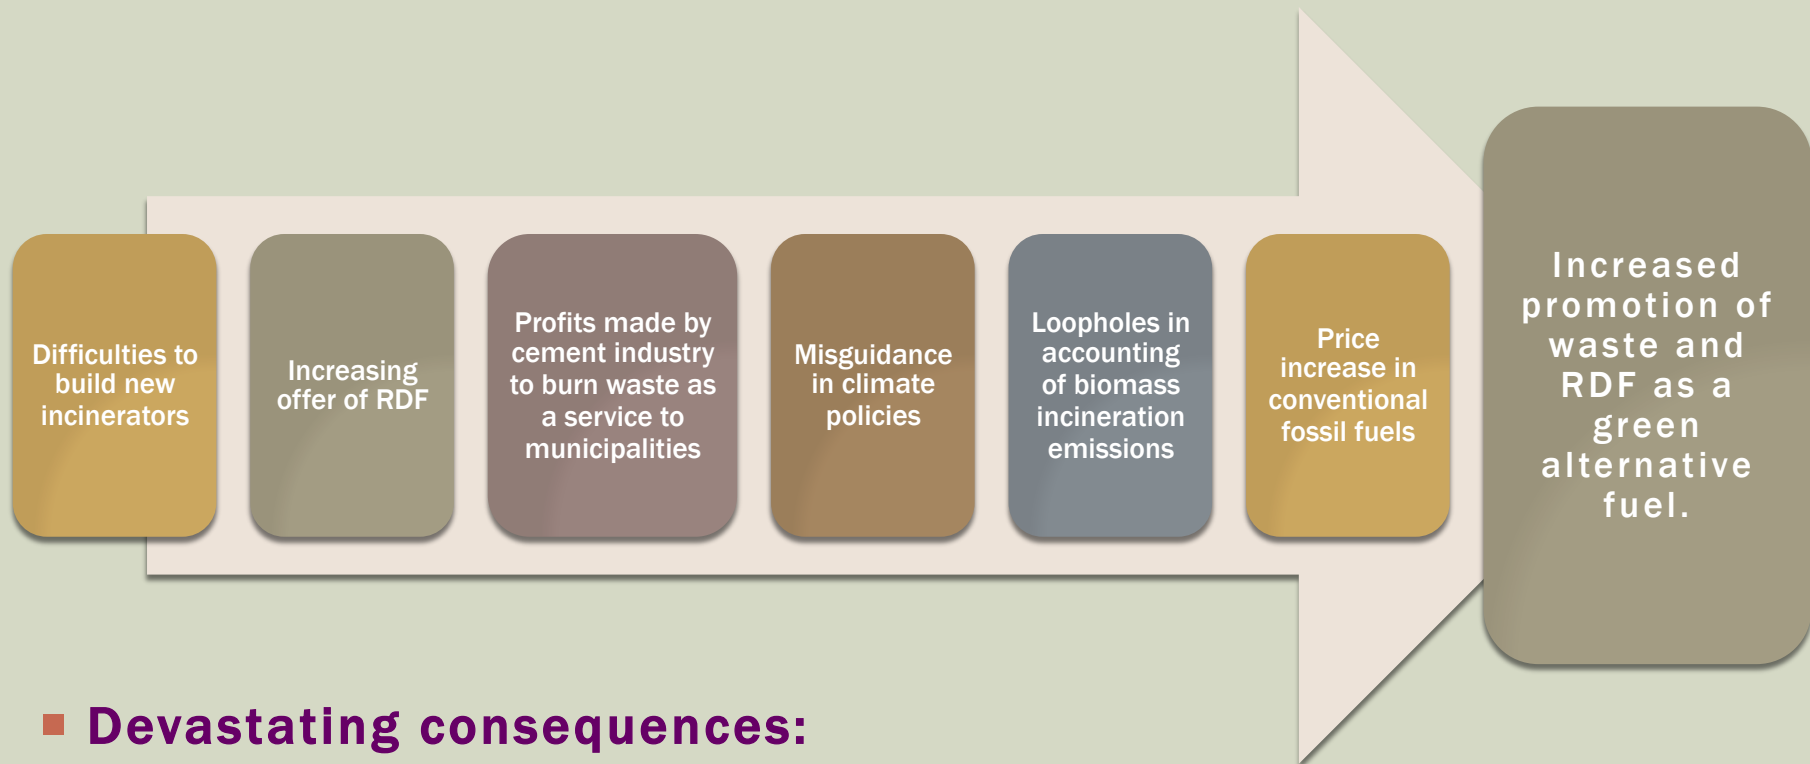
Difficulties to build new incinerators

Increasing offer of RDF

Profits made by cement industry to burn waste as a service to municipalities

Misguidance in climate policies

Loopholes in accounting of biomass incineration emissions

Price increase in conventional fossil fuels

Increased promotion of waste and RDF as a green alternative fuel.

Devastating consequences: